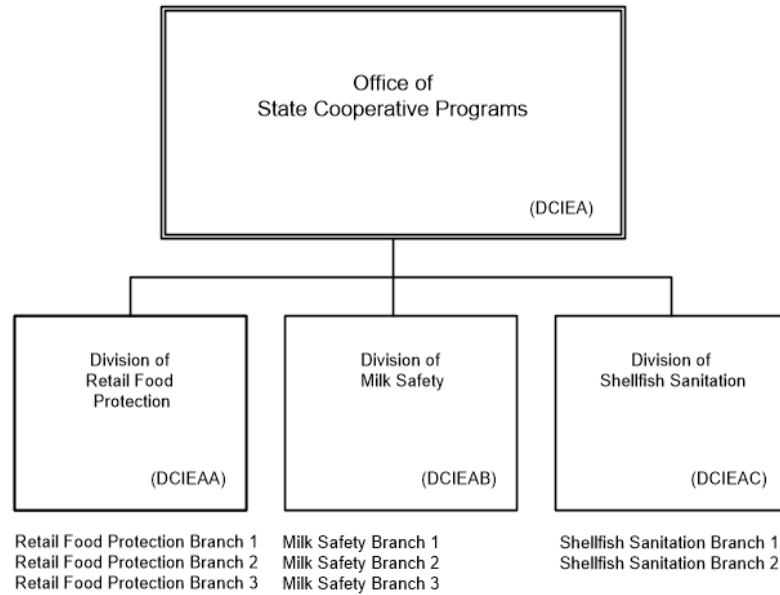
Office of
State Cooperative Programs

(DCIEA)

Division of
Retail Food
Protection

(DCIEAA)

Retail Food Protection Branch 1
Retail Food Protection Branch 2
Retail Food Protection Branch 3

Division of
Milk Safety

(DCIEAB)

Milk Safety Branch 1
Milk Safety Branch 2
Milk Safety Branch 3

Division of
Shellfish Sanitation

(DCIEAC)

Shellfish Sanitation Branch 1
Shellfish Sanitation Branch 2